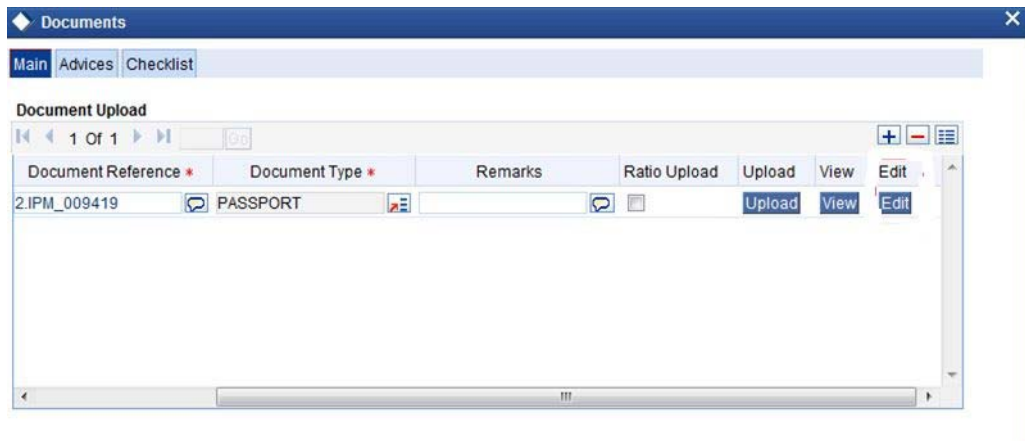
Documents

Main Advices Checklist

Document Upload

1 Of 1 Go

| Document Reference * | Document Type * | Remarks | Ratio Upload | Upload | View | Edit |
|---|---|---|---|---|---|---|
| 2.IPM_009419 | PASSPORT | | | Upload | View | Edit |